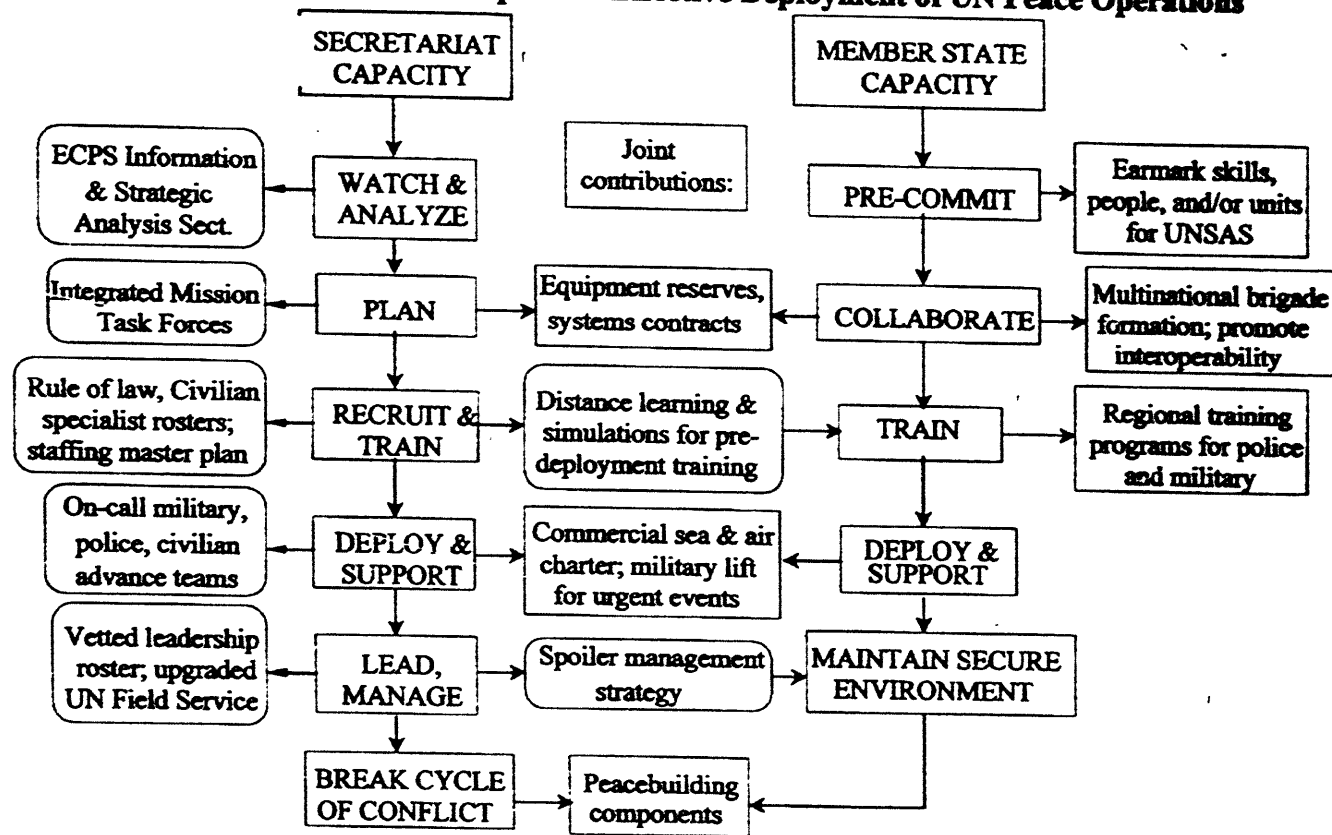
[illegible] Effective Deployment of UN Peace Operations

SECRETARIAT CAPACITY

MEMBER STATE CAPACITY

ECPS Information & Strategic Analysis Sect.

WATCH & ANALYZE

Joint contributions:

PRE-COMMIT

Earmark skills, people, and/or units for UNSAS

Integrated Mission Task Forces

PLAN

Equipment reserves, systems contracts

COLLABORATE

Multinational brigade formation; promote interoperability

Rule of law, Civilian specialist rosters; staffing master plan

RECRUIT & TRAIN

Distance learning & simulations for predeployment training

TRAIN

Regional training programs for police and military

On-call military, police, civilian advance teams

DEPLOY & SUPPORT

Commercial sea & air charter; military lift for urgent events

DEPLOY & SUPPORT

Vetted leadership roster; upgraded UN Field Service

LEAD, MANAGE

Spoiler management strategy

MAINTAIN SECURE ENVIRONMENT

BREAK CYCLE OF CONFLICT

Peacebuilding components